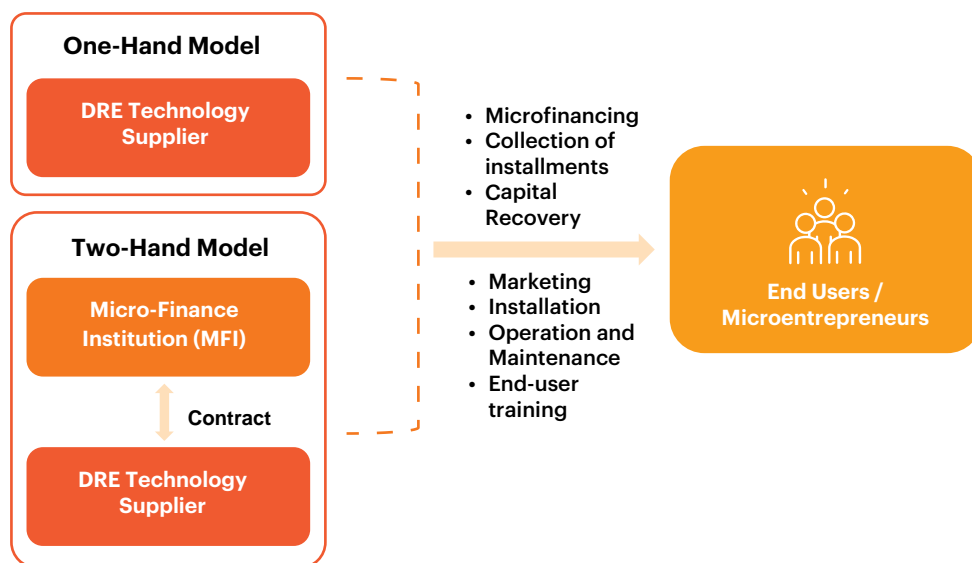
One-Hand Model

DRE Technology Supplier

Two-Hand Model

Micro-Finance Institution (MFI)

Contract

DRE Technology Supplier

- Microfinancing
- Collection of installments
- Capital Recovery

- Marketing
- Installation
- Operation and Maintenance
- End-user training

End Users / Microentrepreneurs